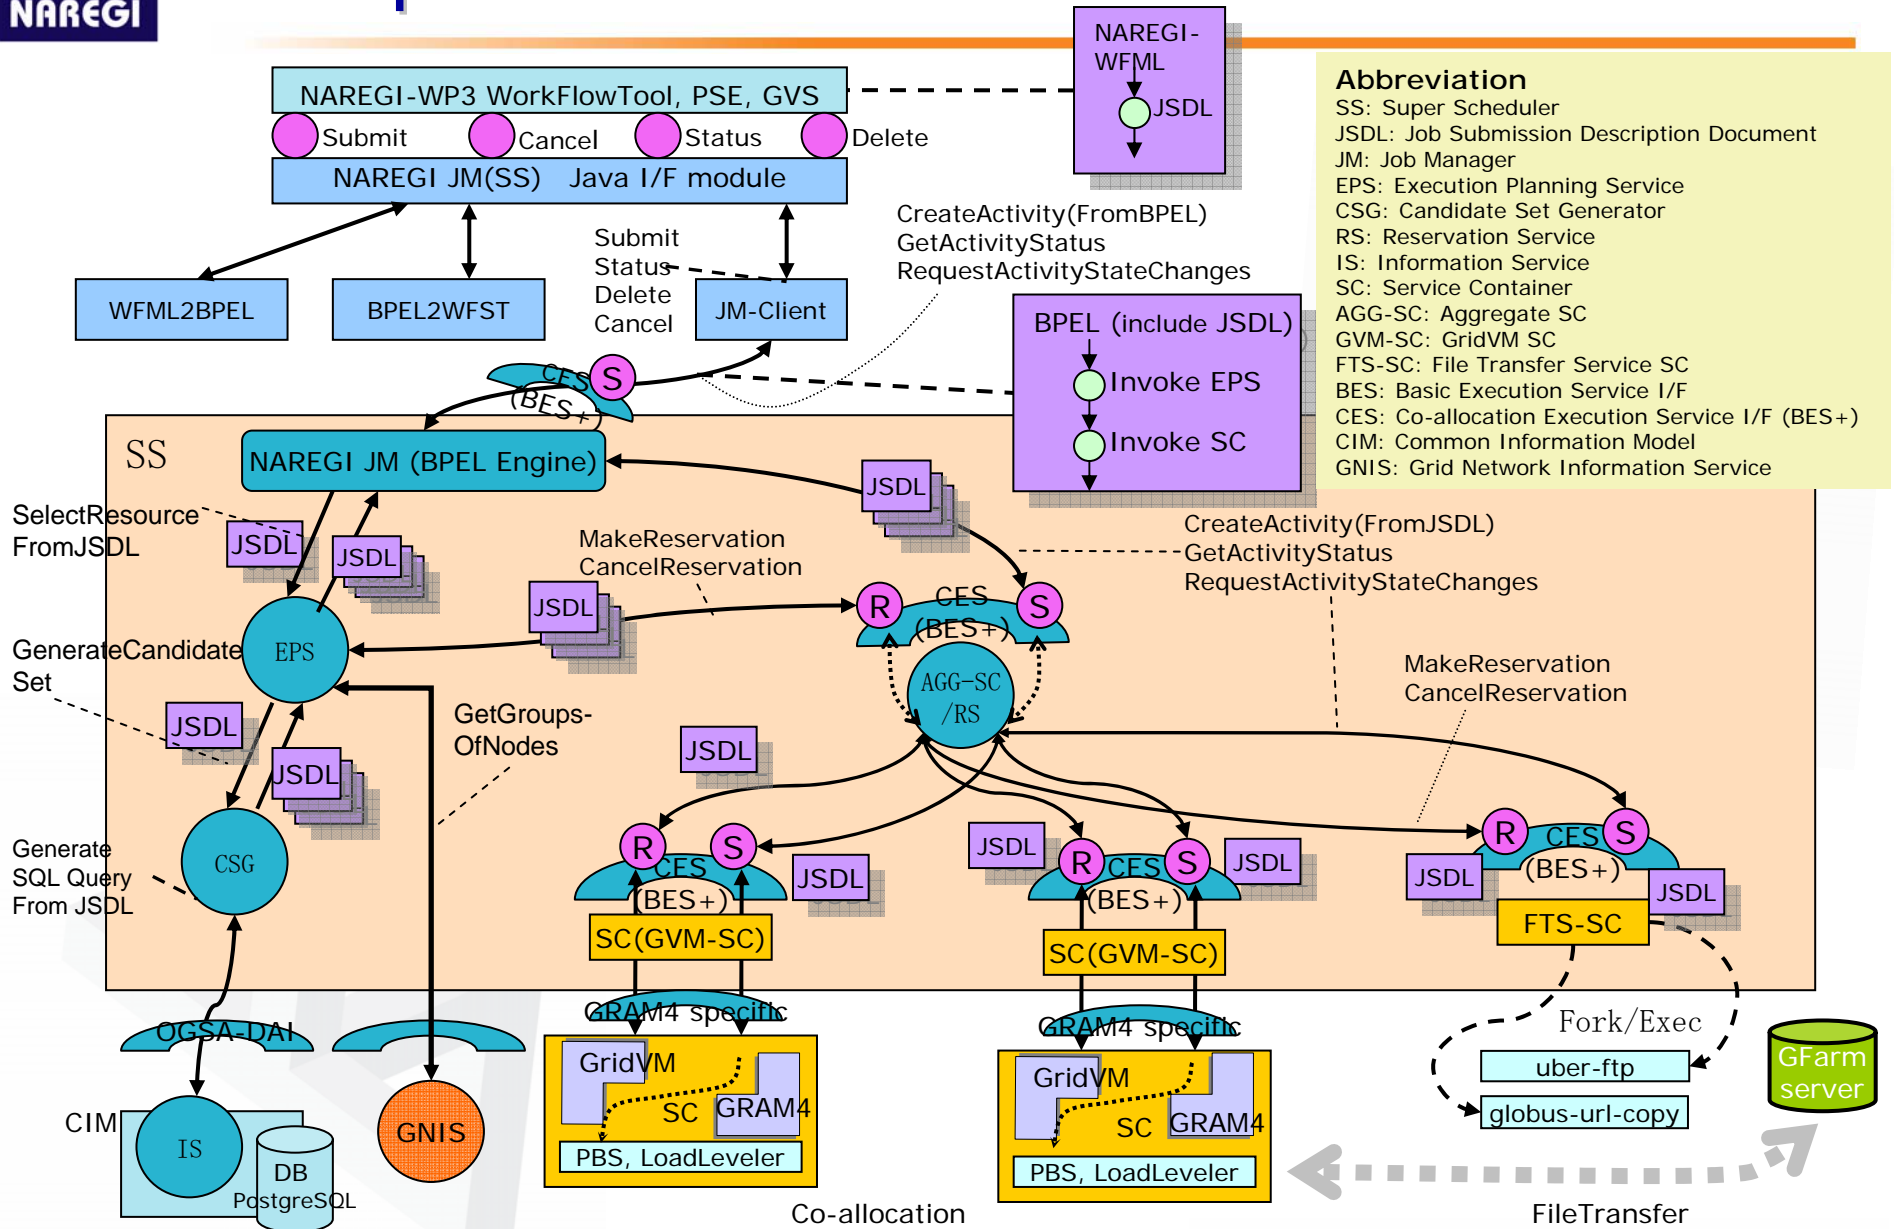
NAREGI

NAREGI-WFML

JSDL

NAREGI-WP3 WorkFlowTool, PSE, GVS

Submit Cancel Status Delete

NAREGI JM(SS) Java I/F module

Abbreviation
SS: Super Scheduler
JSDL: Job Submission Description Document
JM: Job Manager
EPS: Execution Planning Service
CSG: Candidate Set Generator
RS: Reservation Service
IS: Information Service
SC: Service Container
AGG-SC: Aggregate SC
GVM-SC: GridVM SC
FTS-SC: File Transfer Service SC
BES: Basic Execution Service I/F
CES: Co-allocation Execution Service I/F (BES+)
CIM: Common Information Model
GNIS: Grid Network Information Service

CreateActivity(FromBPEL)
GetActivityStatus
RequestActivityStateChanges

WFML2BPEL

BPEL2WFST

Submit
Status
Delete
Cancel

JM-Client

BPEL (include JSDL)
Invoke EPS
Invoke SC

CES (BES+) S

SS

NAREGI JM (BPEL Engine)

JSDL

SelectResource FromJSDL

JSDL

JSDL

MakeReservation
CancelReservation

CreateActivity(FromJSDL)
GetActivityStatus
RequestActivityStateChanges

JSDL

R CES S (BES+)

EPS

GenerateCandidate Set

AGG-SC /RS

MakeReservation
CancelReservation

JSDL

GetGroups-OfNodes

JSDL

JSDL

Generate SQL Query From JSDL

CSG

R CES S (BES+)

JSDL

JSDL

R CES S (BES+)

JSDL

R CES S (BES+)

JSDL

JSDL

SC(GVM-SC)

SC(GVM-SC)

FTS-SC

GRAM4 specific

GRAM4 specific

Fork/Exec

OGSA-DAI

GridVM SC GRAM4
PBS, LoadLeveler

GridVM SC GRAM4
PBS, LoadLeveler

uber-ftp

globus-url-copy

GFarm server

CIM

IS

DB PostgreSQL

GNIS

Co-allocation

FileTransfer